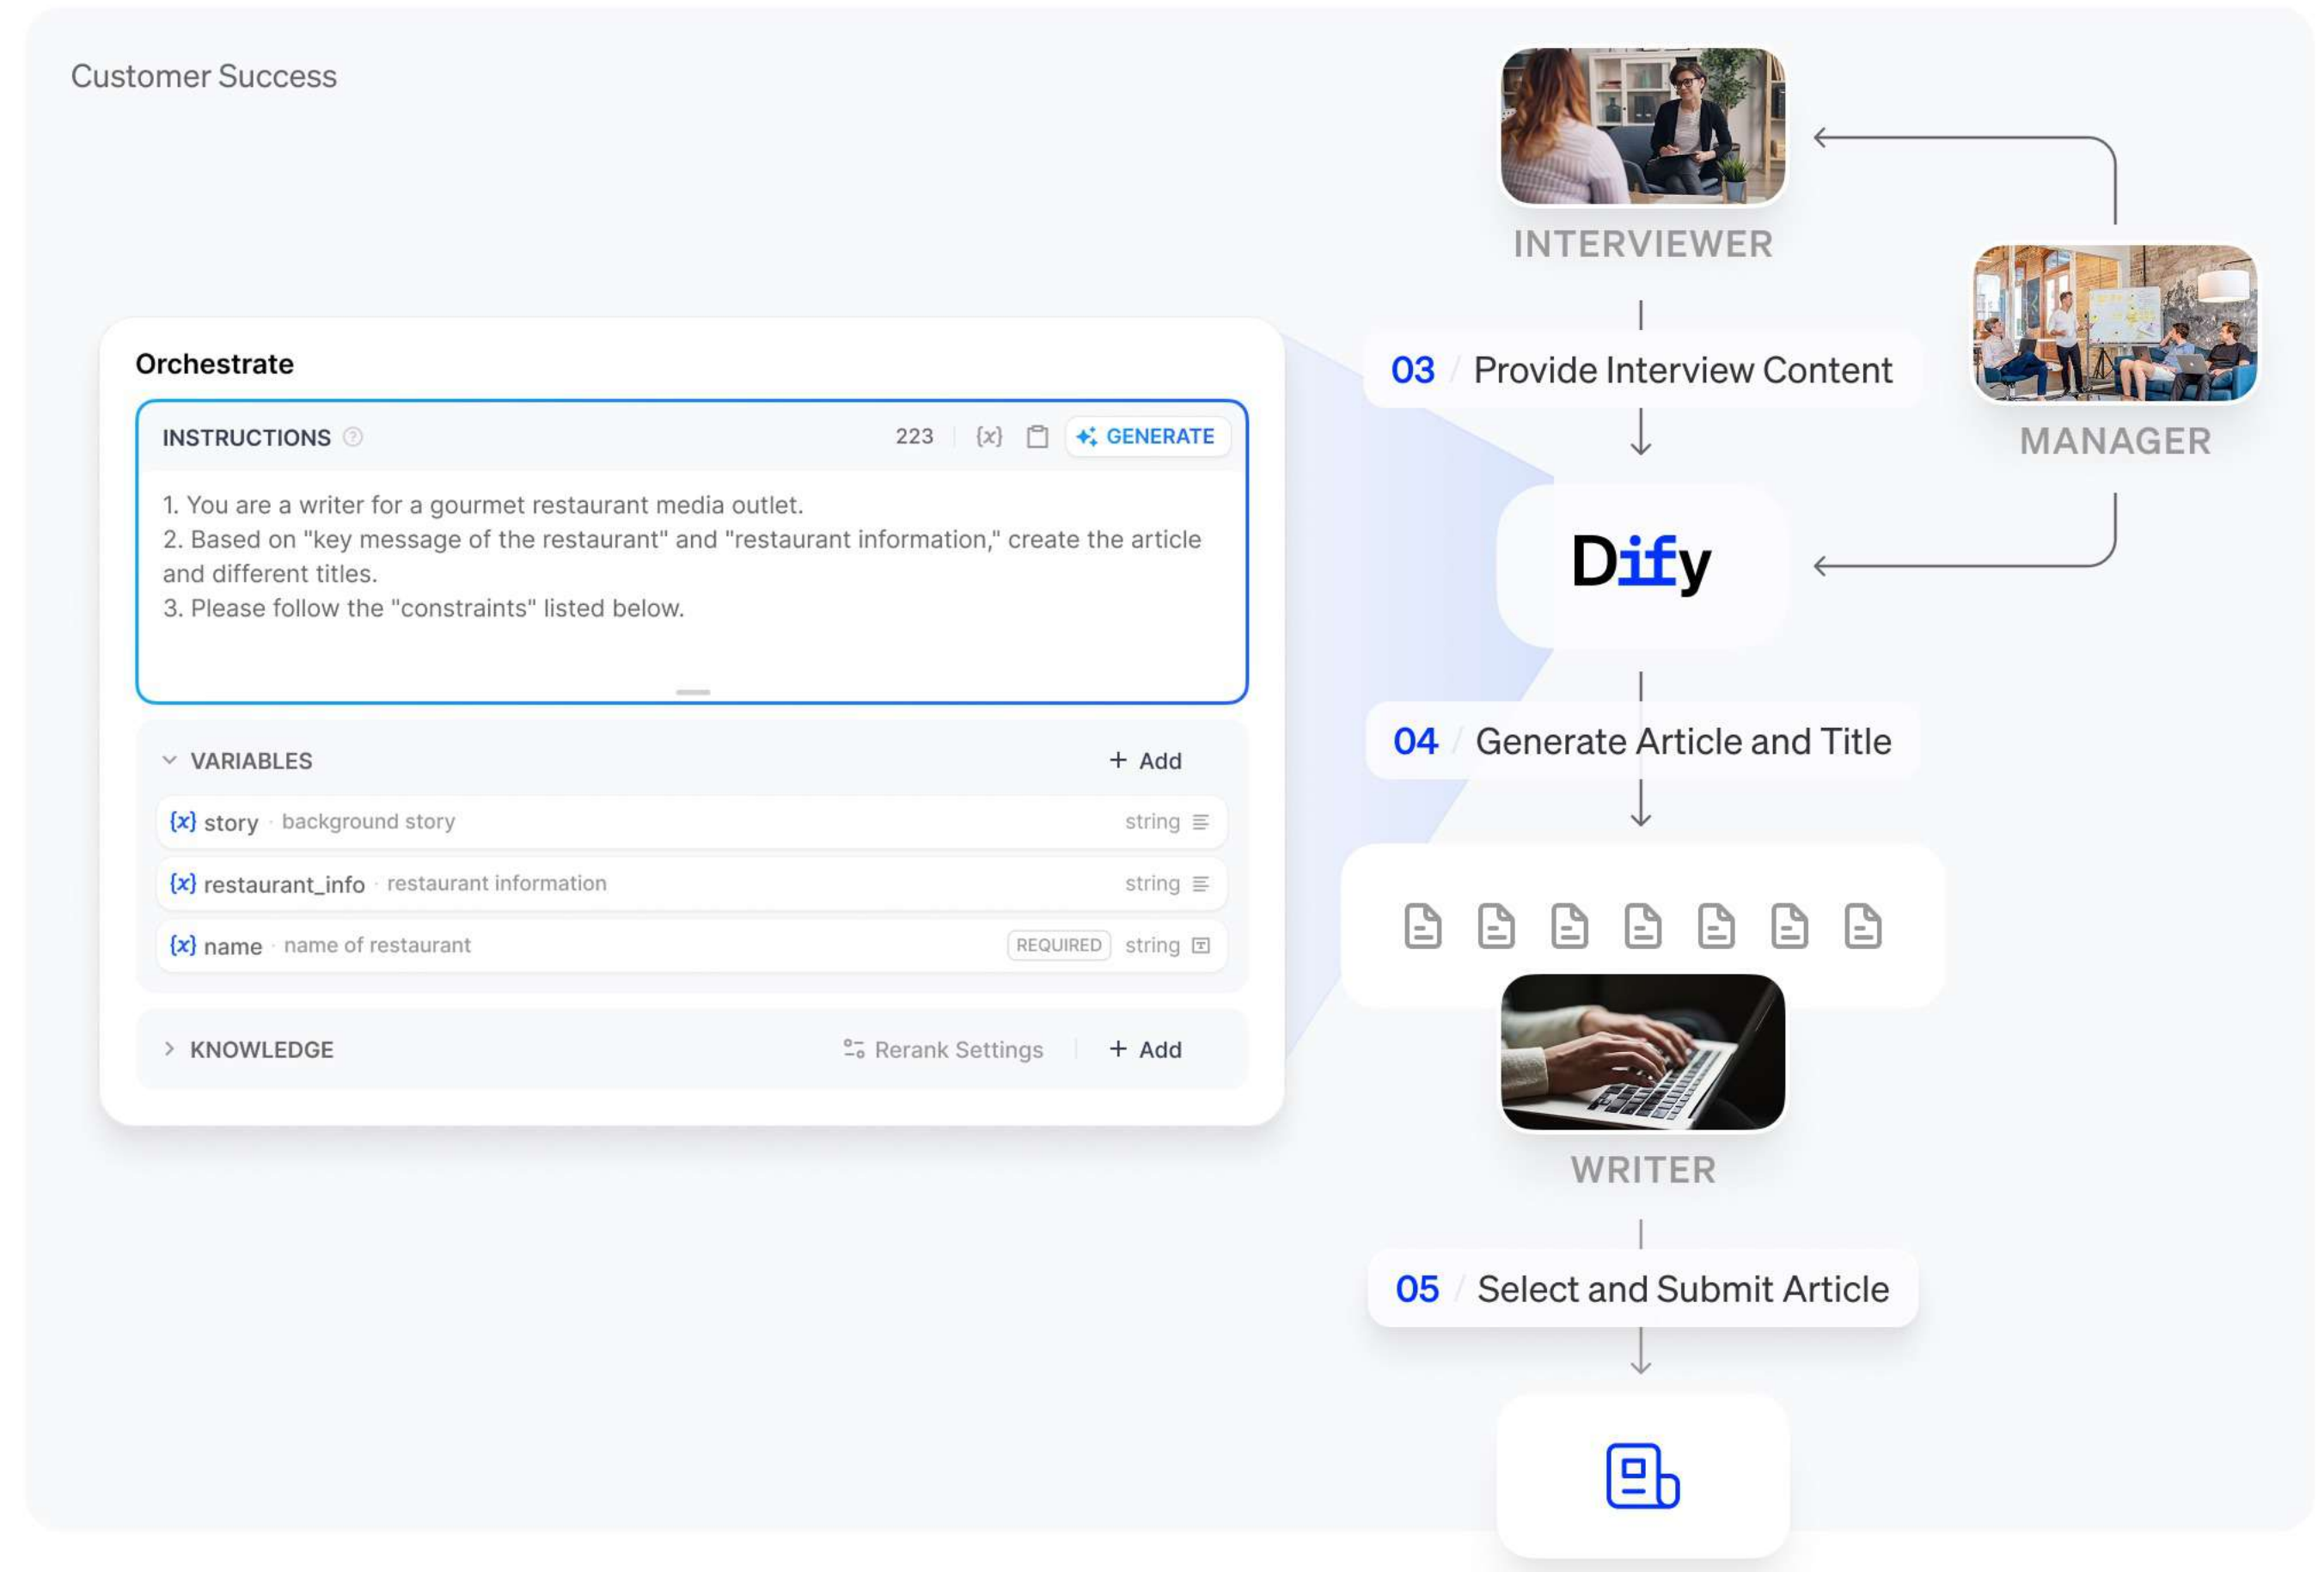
Customer Success

INTERVIEWER

MANAGER

03 / Provide Interview Content

Dify

04 / Generate Article and Title

WRITER

05 / Select and Submit Article

Orchestrate

INSTRUCTIONS 223 {x} GENERATE

1. You are a writer for a gourmet restaurant media outlet.
2. Based on "key message of the restaurant" and "restaurant information," create the article and different titles.
3. Please follow the "constraints" listed below.

VARIABLES + Add

{x} story · background story string

{x} restaurant_info · restaurant information string

{x} name · name of restaurant REQUIRED string

KNOWLEDGE Rerank Settings + Add